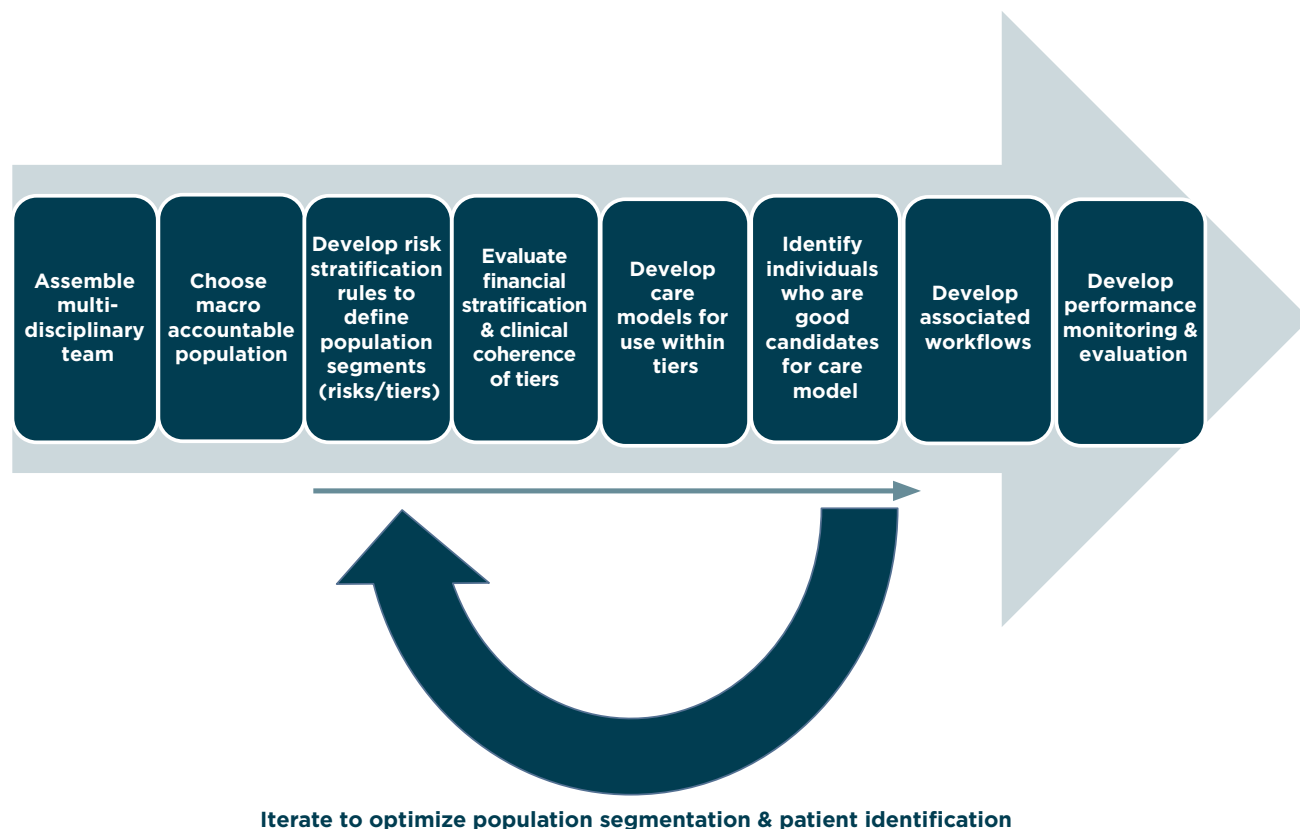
Assemble multi-disciplinary team

Choose macro accountable population

Develop risk stratification rules to define population segments (risks/tiers)

Evaluate financial stratification & clinical coherence of tiers

Develop care models for use within tiers

Identify individuals who are good candidates for care model

Develop associated workflows

Develop performance monitoring & evaluation

Iterate to optimize population segmentation & patient identification